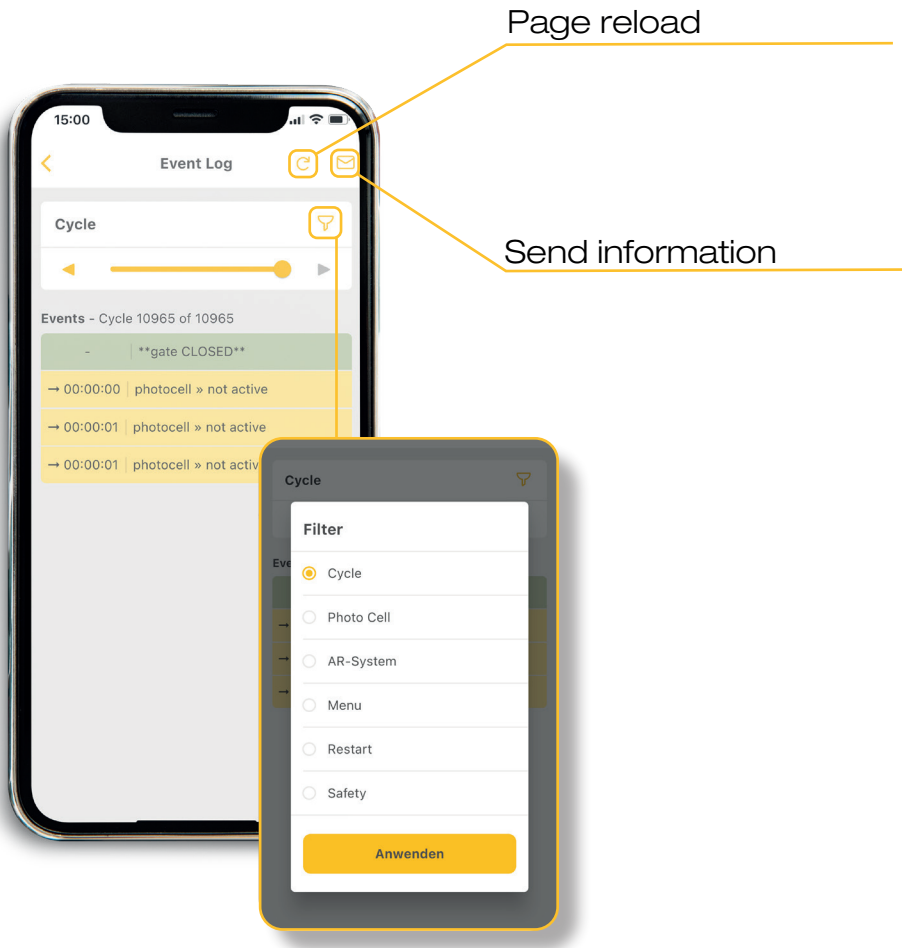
Page reload

Send information

15:00

Event Log

Cycle

Events - Cycle 10965 of 10965

| - | **gate CLOSED** |
|---|---|
| → 00:00:00 | photocell » not active |
| → 00:00:01 | photocell » not active |
| → 00:00:01 | photocell » not activ |

Cycle

Eve

Filter

Cycle

Photo Cell

AR-System

Menu

Restart

Safety

Anwenden